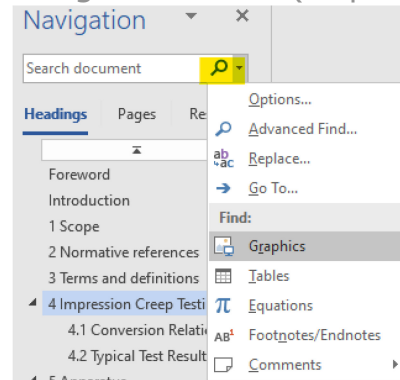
Navigation

Search document

Headings Pages Re

Foreword
Introduction
1 Scope
2 Normative references
3 Terms and definitions
4 Impression Creep Testi
4.1 Conversion Relati
4.2 Typical Test Result

Options...
Advanced Find...
Replace...
Go To...
Find:
Graphics
Tables
Equations
Footnotes/Endnotes
Comments